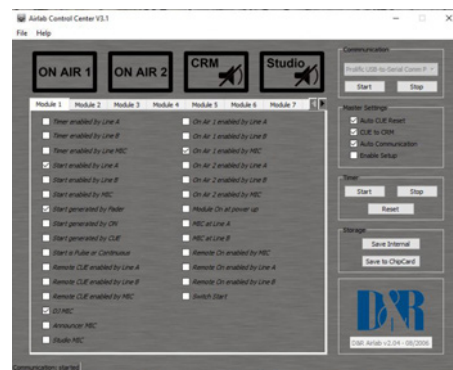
Airlab Control Center V3.1

File Help

ON AIR 1
ON AIR 2
CRM
Studio

Module 1
Module 2
Module 3
Module 4
Module 5
Module 6
Module 7

Timer enabled by Line A
Timer enabled by Line B
Timer enabled by MBC
Start enabled by Line A
Start enabled by Line B
Start enabled by MBC
Start generated by Fader
Start generated by ON
Start generated by CUE
Start is Pulse or Continuous
Remote CUE enabled by Line A
Remote CUE enabled by Line B
Remote CUE enabled by MBC
DJ MBC
Announcer MBC
Studio MBC

On Air 1 enabled by Line A
On Air 1 enabled by Line B
On Air 1 enabled by MBC
On Air 2 enabled by Line A
On Air 2 enabled by Line B
On Air 2 enabled by MBC
Module On at power up
MBC at Line A
MBC at Line B
Remote On enabled by MBC
Remote On enabled by Line A
Remote On enabled by Line B
Switch Start

Communication
Prolific USB-to-Serial Comm P
Start
Stop

Master Settings
Auto CUE Reset
CUE to CRM
Auto Communication
Enable Setup

Timer
Start
Stop
Reset

Storage
Save Internal
Save to ChipCard

D&R
D&R Airlab v2.04 - 08/2006

Communication started